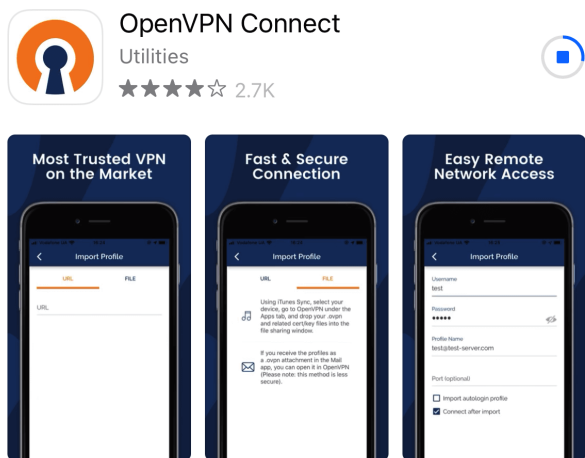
OpenVPN Connect

Utilities

★★★★☆ 2.7K

Most Trusted VPN on the Market

Import Profile

URL

FILE

URL

Fast & Secure Connection

Import Profile

URL

FILE

Using iTunes Sync, select your device, go to OpenVPN under the Apps tab, and drop your .ovpn and related cert/key files into the file sharing window.

If you receive the profiles as a .ovpn attachment in the Mail app, you can open it in OpenVPN (Please note: this method is less secure).

Easy Remote Network Access

Import Profile

Username

test

Password

•••••

Profile Name

test@test-server.com

Port (optional)

Import autologin profile

Connect after import